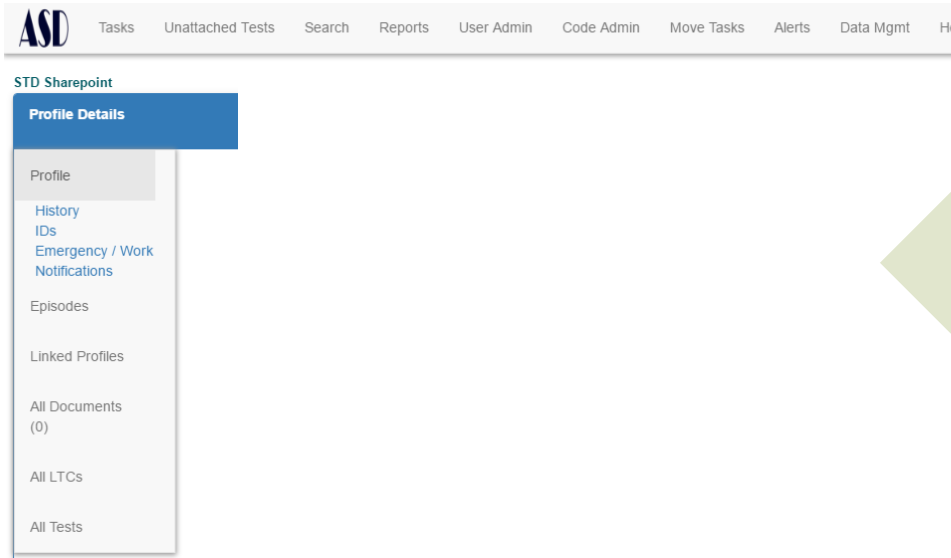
ASD Tasks Unattached Tests Search Reports User Admin Code Admin Move Tasks Alerts Data Mgmt H

STD Sharepoint

Profile Details

Profile

History
IDs
Emergency / Work
Notifications

Episodes

Linked Profiles

All Documents (0)

All LTCs

All Tests